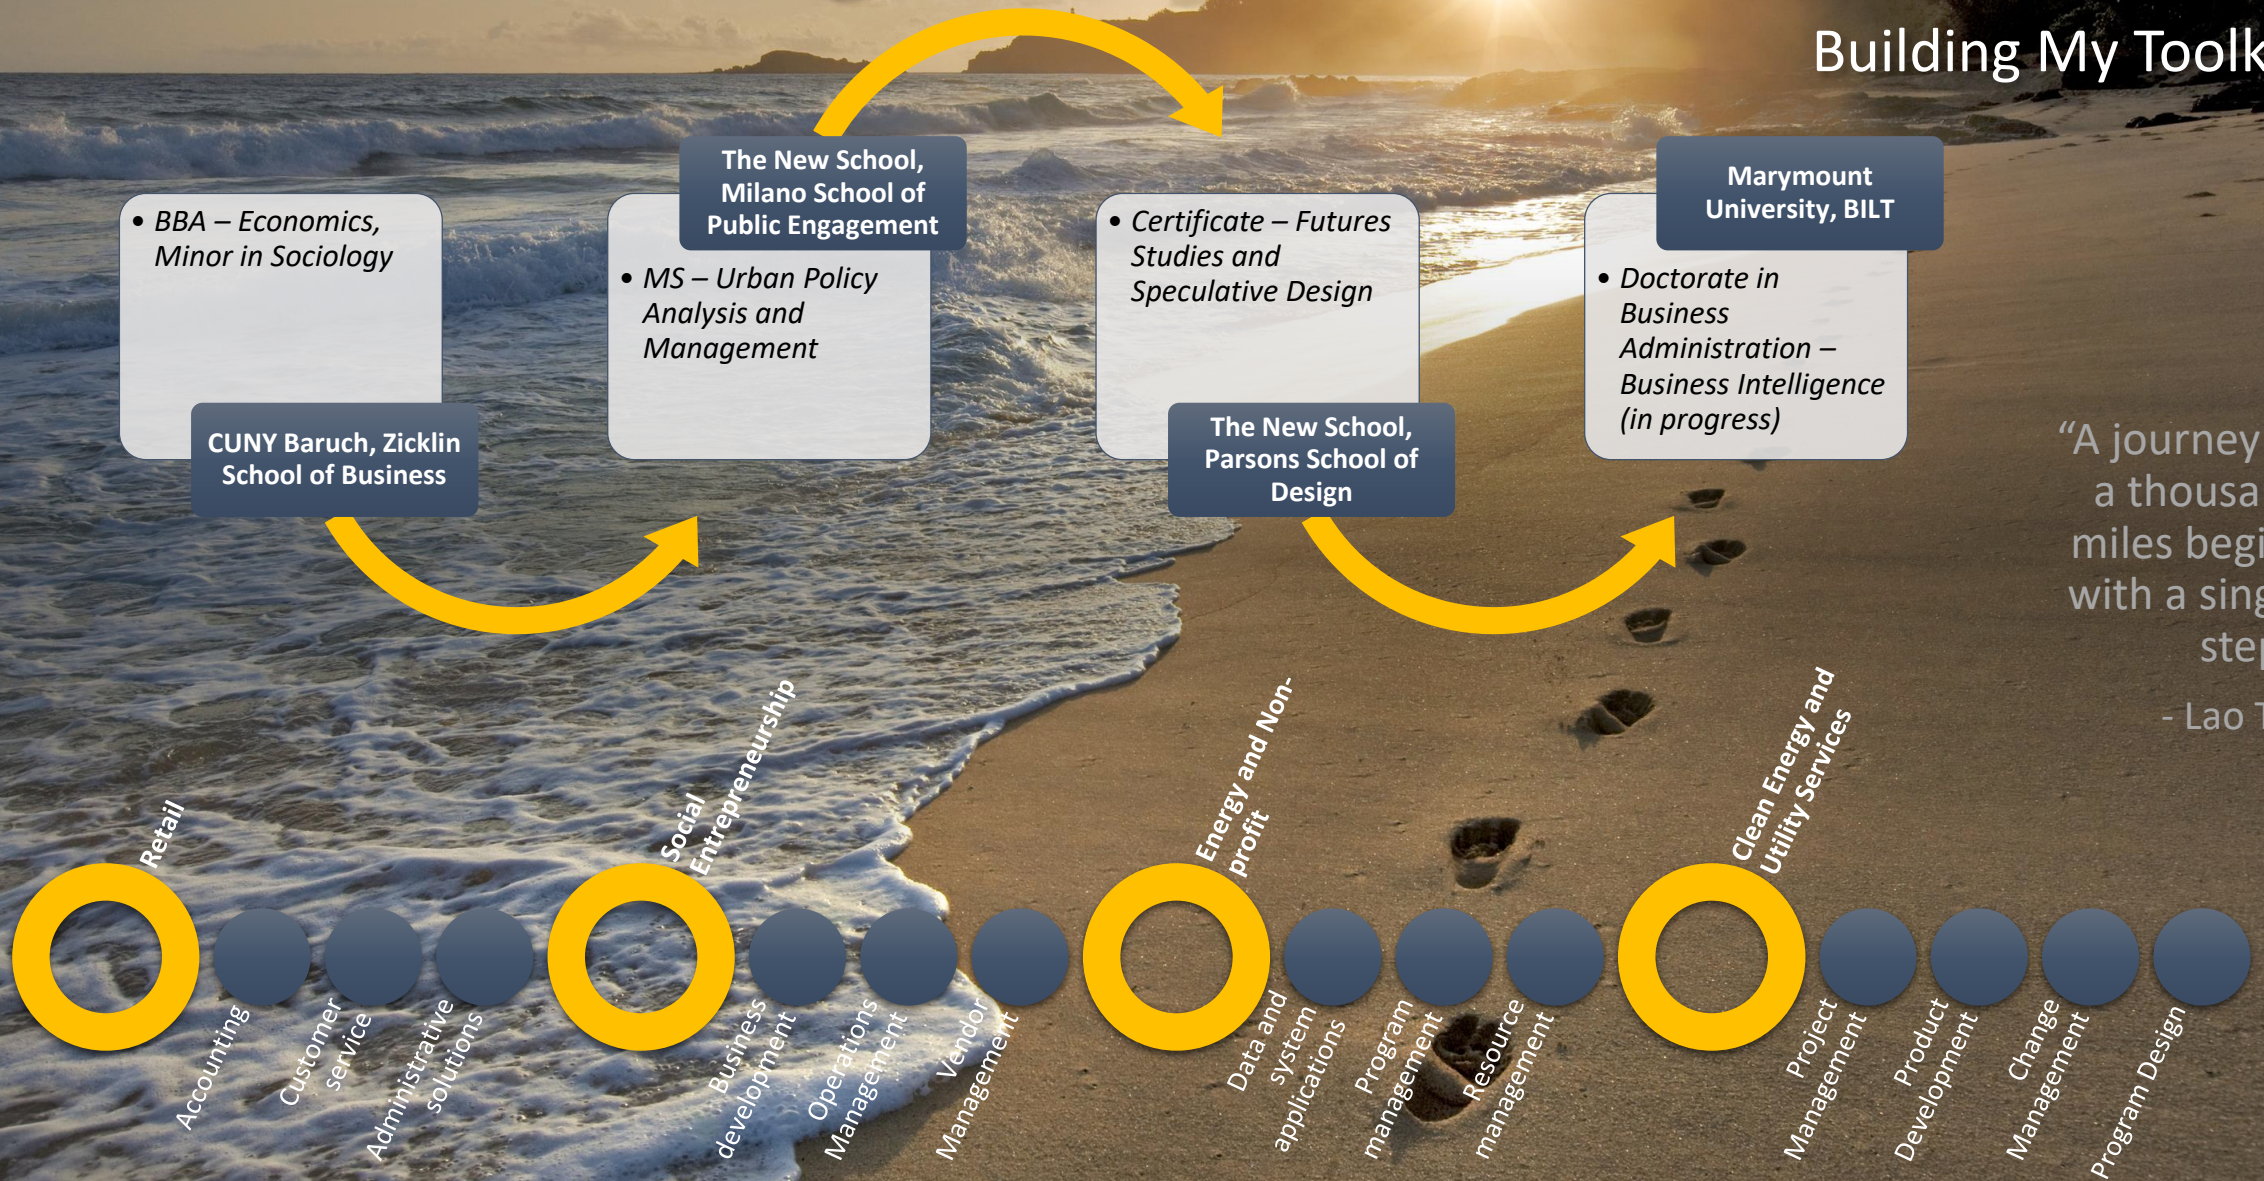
Building My Toolk

• BBA – Economics, Minor in Sociology

CUNY Baruch, Zicklin School of Business

The New School, Milano School of Public Engagement

• MS – Urban Policy Analysis and Management

• Certificate – Futures Studies and Speculative Design

The New School, Parsons School of Design

Marymount University, BILT

• Doctorate in Business Administration – Business Intelligence (in progress)

"A journey a thousa miles begi with a sing step

- Lao T

Retail

Social Entrepreneurship

Energy and Non-profit

Clean Energy and Utility Services

Accounting

Customer service

Administrative solutions

Business development

Operations Management

Vendor Management

Data and system applications

Program management

Resource management

Project Management

Product Development

Change Management

Program Design